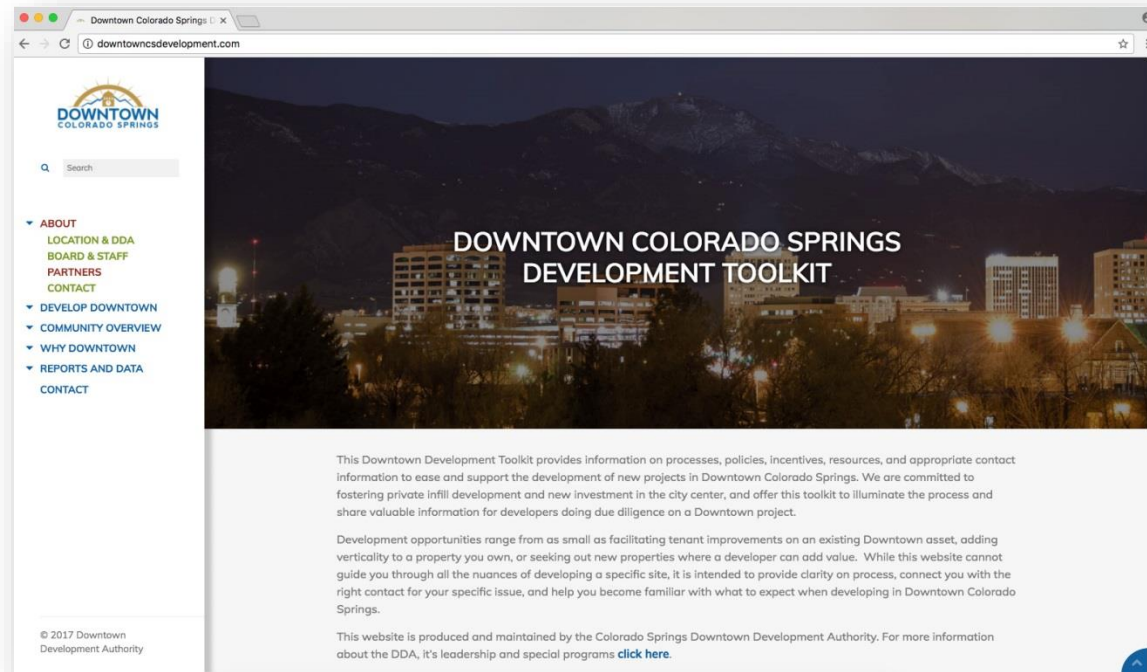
Downtown Colorado Springs D ×

downtowncsdevelopment.com

DOWNTOWN
COLORADO SPRINGS

Search

ABOUT
LOCATION & DDA
BOARD & STAFF
PARTNERS
CONTACT
DEVELOP DOWNTOWN
COMMUNITY OVERVIEW
WHY DOWNTOWN
REPORTS AND DATA
CONTACT

© 2017 Downtown Development Authority

DOWNTOWN COLORADO SPRINGS DEVELOPMENT TOOLKIT

This Downtown Development Toolkit provides information on processes, policies, incentives, resources, and appropriate contact information to ease and support the development of new projects in Downtown Colorado Springs. We are committed to fostering private infill development and new investment in the city center, and offer this toolkit to illuminate the process and share valuable information for developers doing due diligence on a Downtown project.

Development opportunities range from as small as facilitating tenant improvements on an existing Downtown asset, adding verticality to a property you own, or seeking out new properties where a developer can add value. While this website cannot guide you through all the nuances of developing a specific site, it is intended to provide clarity on process, connect you with the right contact for your specific issue, and help you become familiar with what to expect when developing in Downtown Colorado Springs.

This website is produced and maintained by the Colorado Springs Downtown Development Authority. For more information about the DDA, it's leadership and special programs click here.